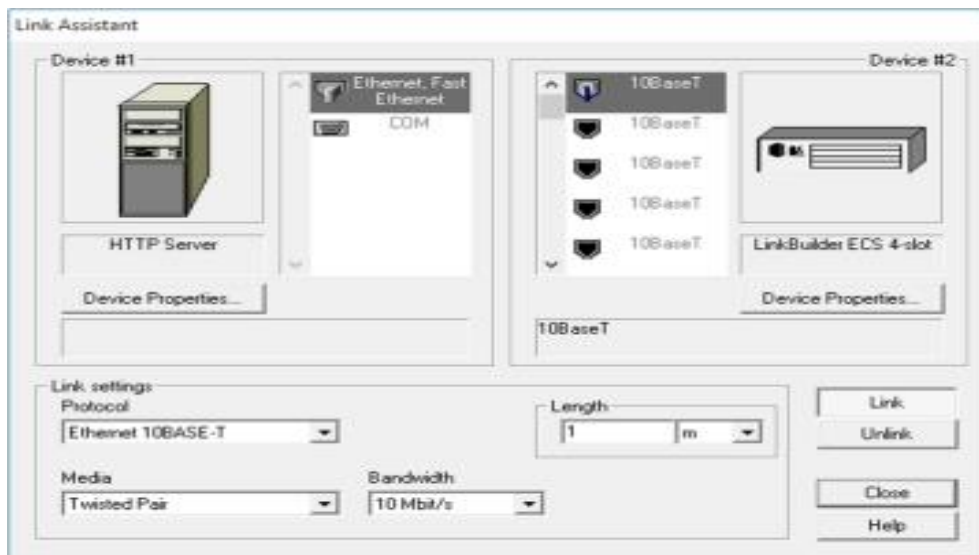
Link Assistant

Device #1

Ethernet, Fast Ethernet

COM

HTTP Server

Device Properties...

Device #2

10BaseT

10BaseT

10BaseT

10BaseT

10BaseT

LinkBuilder ECS 4-slot

Device Properties...

10BaseT

Link settings

Protocol

Ethernet 10BASE-T

Length

1

m

Media

Twisted Pair

Bandwidth

10 Mbit/s

Link

Unlink

Close

Help